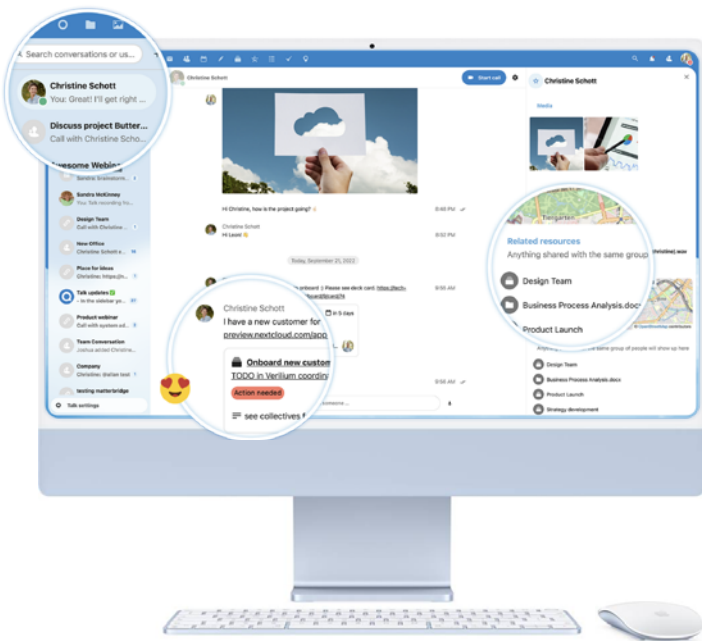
Search conversations or us...

Christine Schott
You: Great! I'll get right

Discuss project Butter...
Call with Christine Scho...

Awesome Webin...

Sandra McKinney
You: Talk recording is...

Design Team
Call with Christine...

New Office
Christine Schott e...

Place for ideas
Christine: https://n...

Talk updates
- in the sidebar yo...

Product webinar
Call with system ad...

Team Conversation
Joshua added Christine...

Company
Christine: Dishlan test

testing matterbridge

Talk settings

Christine Schott

Start call

Hi Christine, how is the project going?

8:46 PM

Christine Schott
Hi Leon!

8:52 PM

Today, September 21, 2022

9:56 AM

Christine Schott
I have a new customer for
preview.nextcloud.com/app

in 3 days

Onboard new custom
TODO in Verilium coordin
Action needed
see collectives

9:56 AM

Christine Schott

Media

Related resources
Anything shared with the same group

Design Team
Business Process Analysis.docx
Product Launch

Design Team
Business Process Analysis.docx
Product Launch
Strategy development